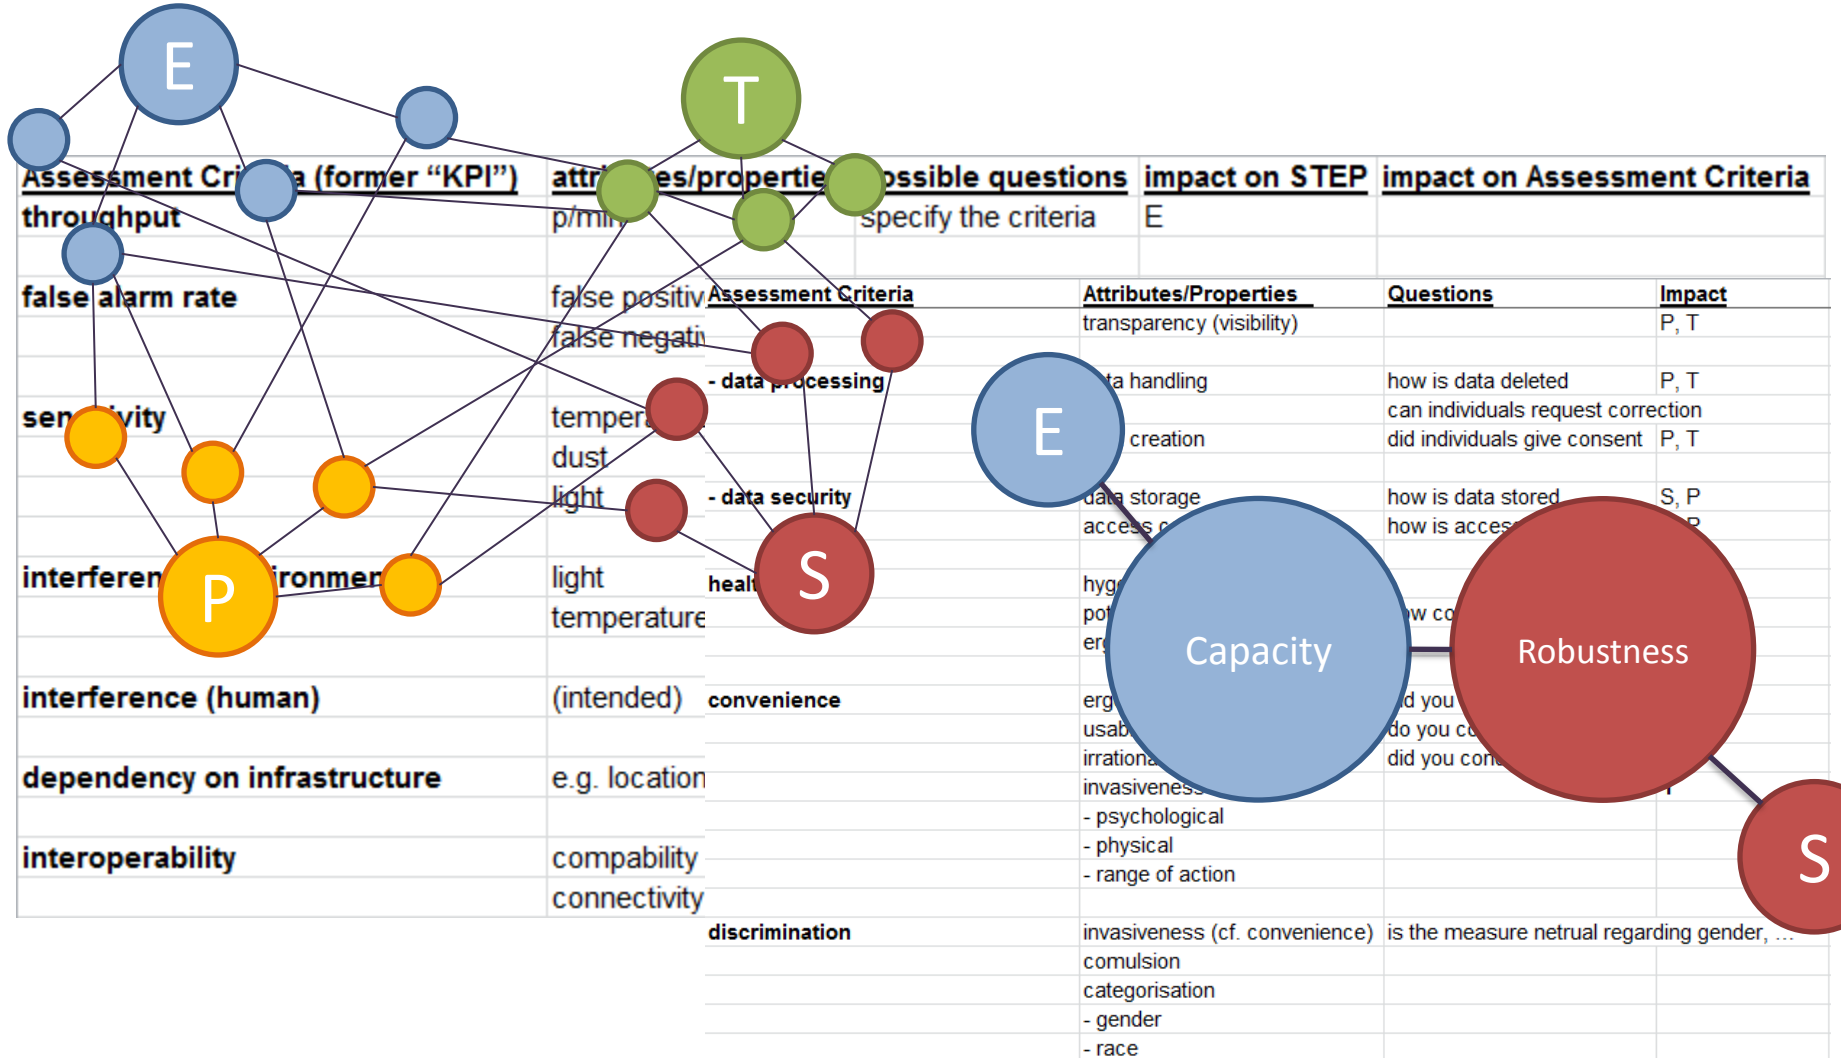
E

T

Assessment Cri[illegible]a (former "KPI") attri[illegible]es/propertie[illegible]ossible questions impact on STEP impact on Assessment Criteria

throughput p/mi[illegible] specify the criteria E

false alarm rate false positiv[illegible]

false negati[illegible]

sen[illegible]ivity temper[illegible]

dust

light

interferen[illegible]ironmen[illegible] light

temperature

P

interference (human) (intended)

dependency on infrastructure e.g. location

interoperability compability

connectivity

| Assessment Criteria | Attributes/Properties | Questions | Impact |
|---|---|---|---|
| | transparency (visibility) | | P, T |
| - data processing | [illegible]ta handling | how is data deleted | P, T |
| | | can individuals request correction | |
| | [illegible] creation | did individuals give consent | P, T |
| - data security | da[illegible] storage | how is data stored | S, P |
| | acces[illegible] | how is acces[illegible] | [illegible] |
| healt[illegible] | hyg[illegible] | | |
| | pot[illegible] | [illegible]w co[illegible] | |
| | er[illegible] | | |
| convenience | erg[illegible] | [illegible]d you | |
| | usab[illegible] | do you c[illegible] | |
| | irrationa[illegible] | did you con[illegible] | |
| | invasivenes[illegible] | | |
| | - psychological | | |
| | - physical | | |
| | - range of action | | |
| discrimination | invasiveness (cf. convenience) | is the measure netrual regarding gender, … | |
| | comulsion | | |
| | categorisation | | |
| | - gender | | |
| | - race | | |

E

S

Capacity

Robustness

S